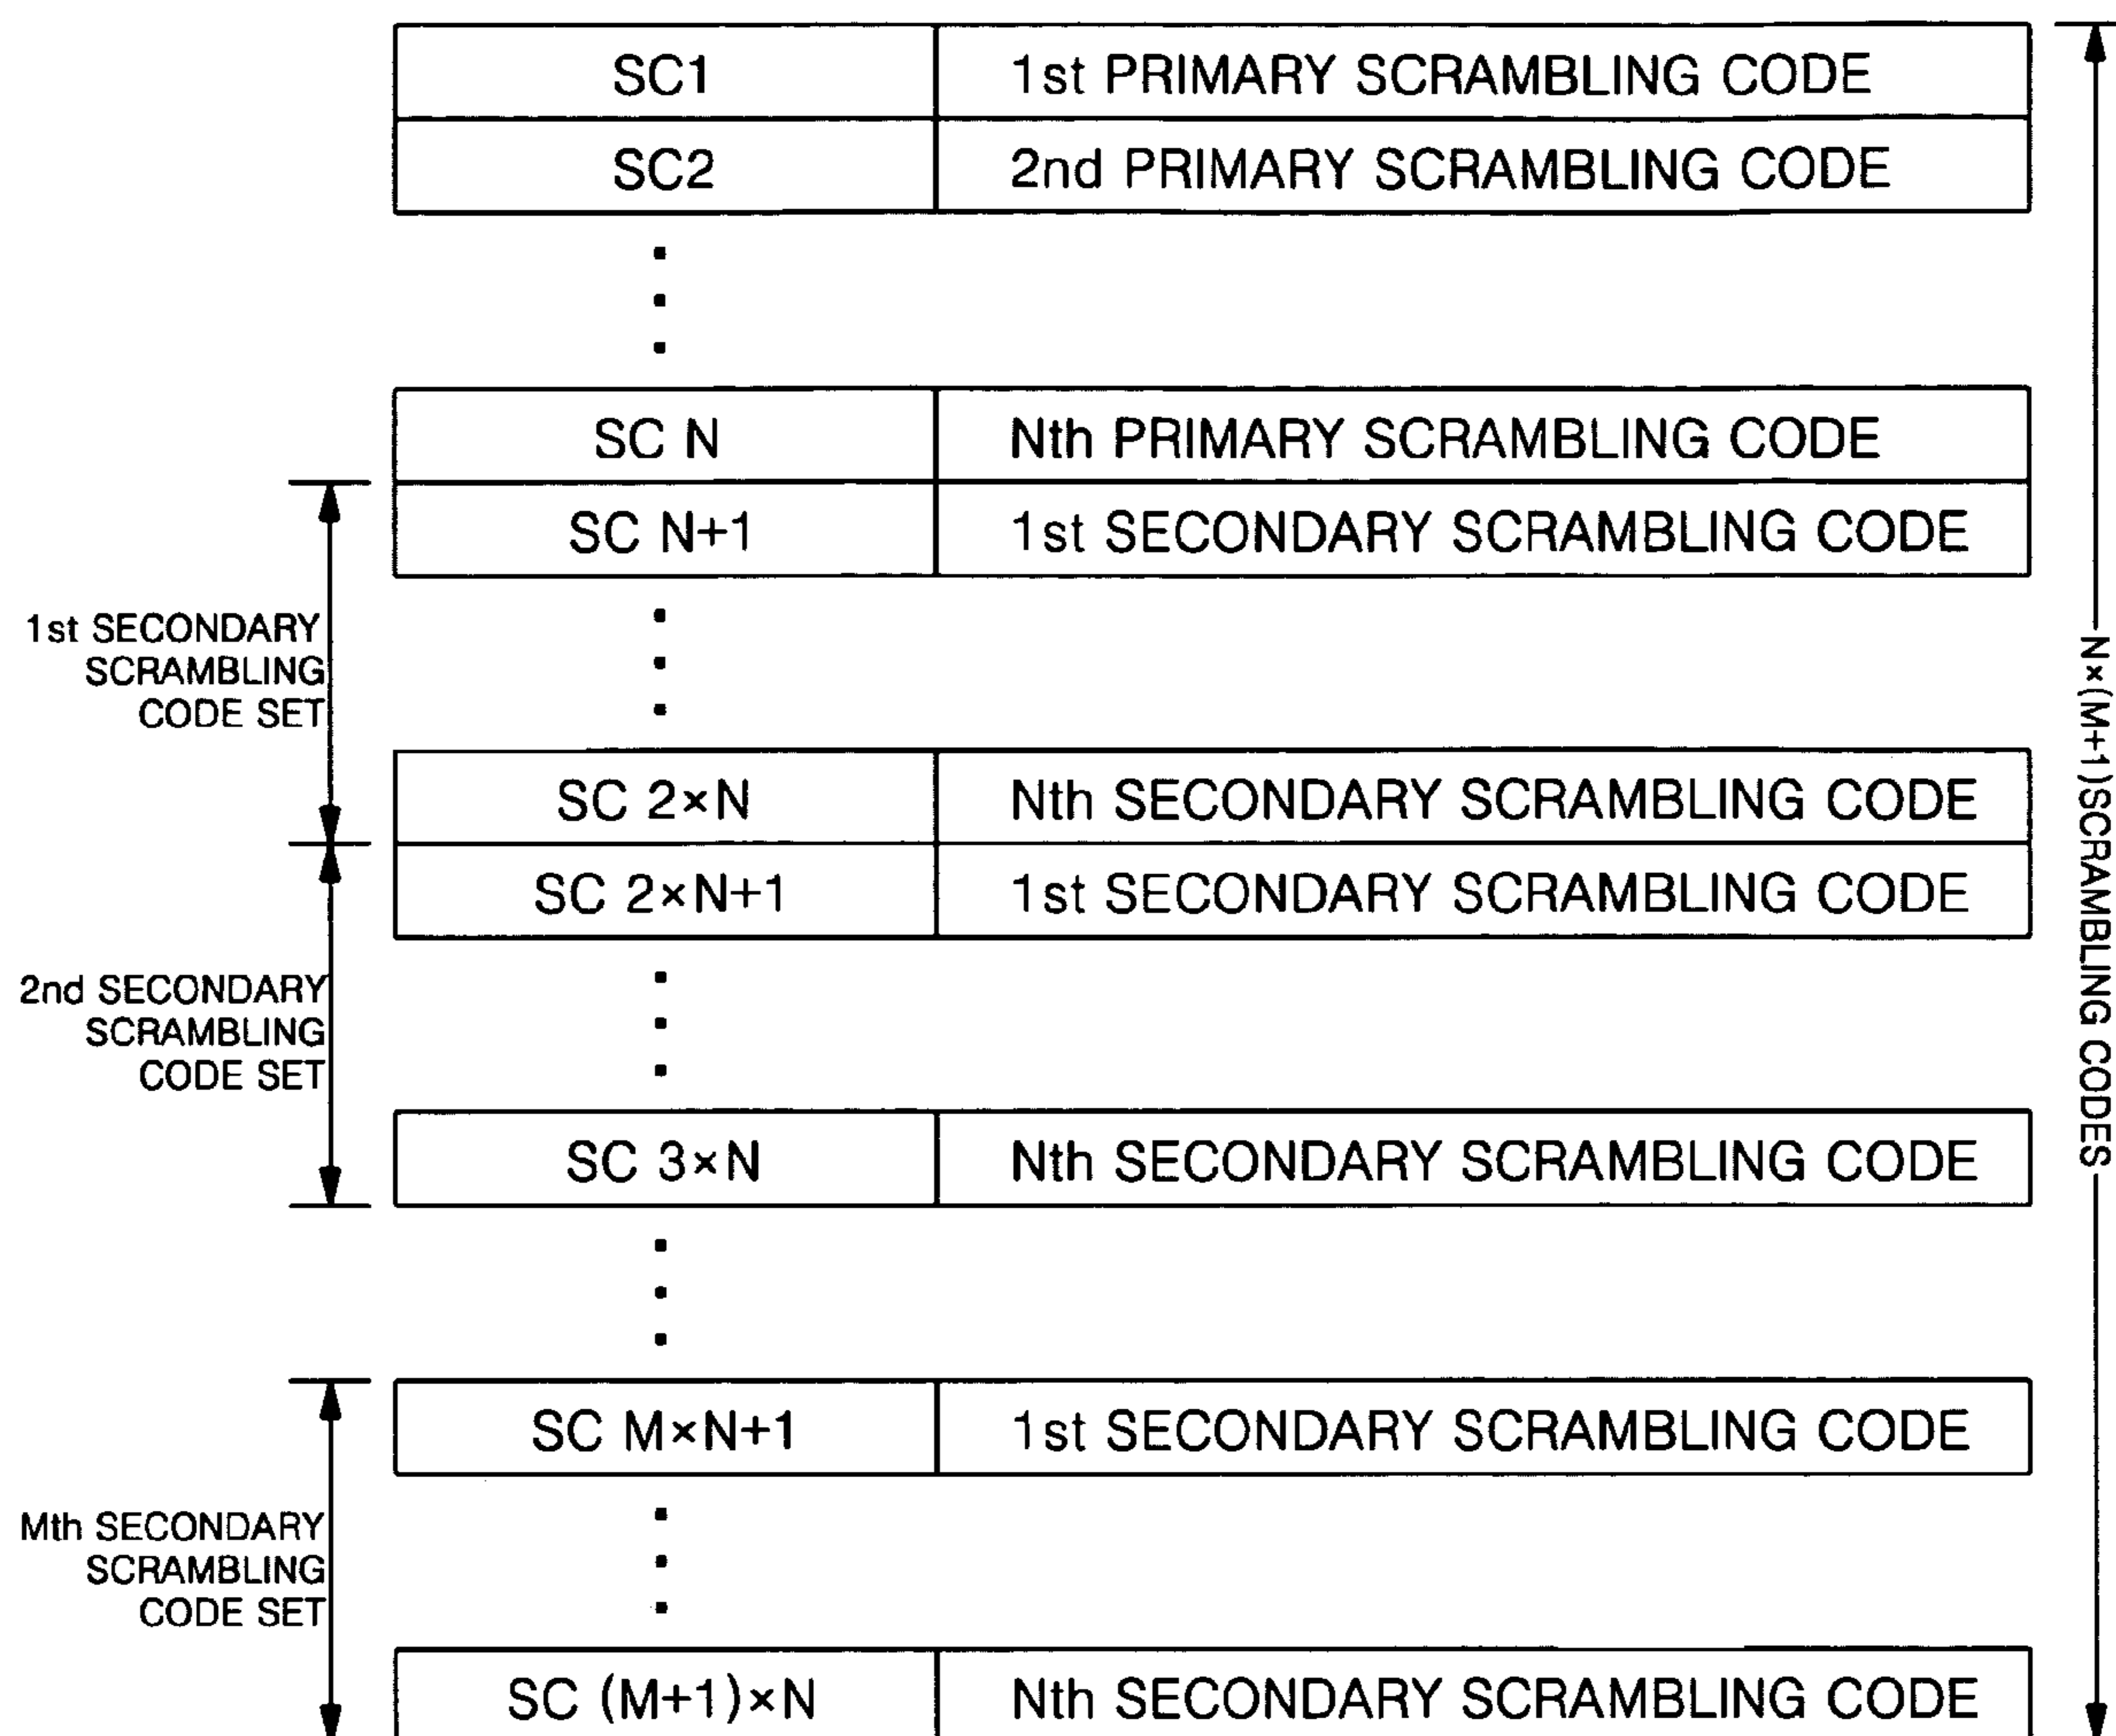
| SC1 | 1st PRIMARY SCRAMBLING CODE |
|---|---|
| SC2 | 2nd PRIMARY SCRAMBLING CODE |

| SC N | Nth PRIMARY SCRAMBLING CODE |
|---|---|
| SC N+1 | 1st SECONDARY SCRAMBLING CODE |

1st SECONDARY SCRAMBLING CODE SET

| SC 2×N | Nth SECONDARY SCRAMBLING CODE |
|---|---|
| SC 2×N+1 | 1st SECONDARY SCRAMBLING CODE |

2nd SECONDARY SCRAMBLING CODE SET

| SC 3×N | Nth SECONDARY SCRAMBLING CODE |
|---|---|

| SC M×N+1 | 1st SECONDARY SCRAMBLING CODE |
|---|---|

Mth SECONDARY SCRAMBLING CODE SET

| SC (M+1)×N | Nth SECONDARY SCRAMBLING CODE |
|---|---|

N×(M+1)SCRAMBLING CODES